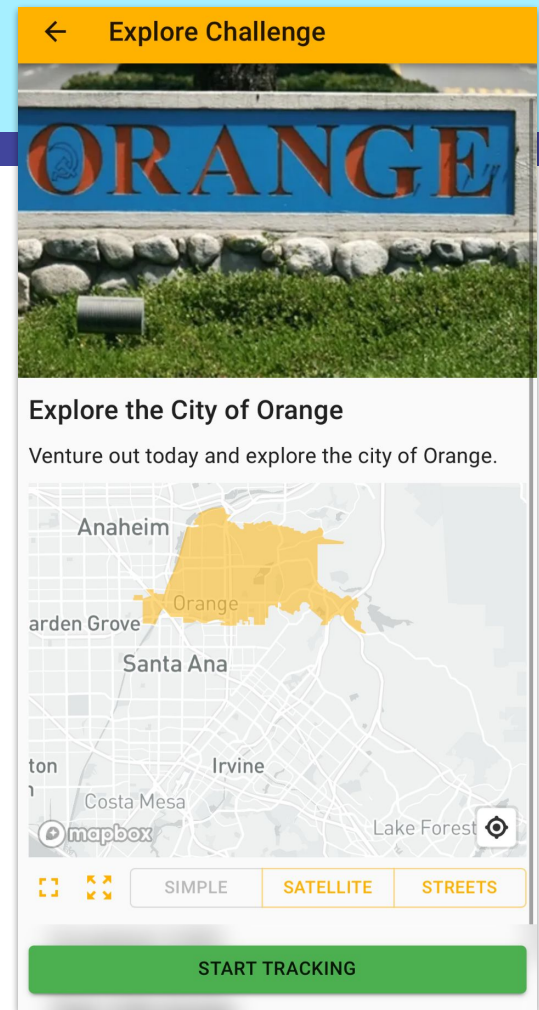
Explore Challenge

ORANGE

Explore the City of Orange

Venture out today and explore the city of Orange.

Anaheim
Orange
arden Grove
Santa Ana
ton
Irvine
Costa Mesa
Lake Forest
mapbox

SIMPLE | SATELLITE | STREETS

START TRACKING